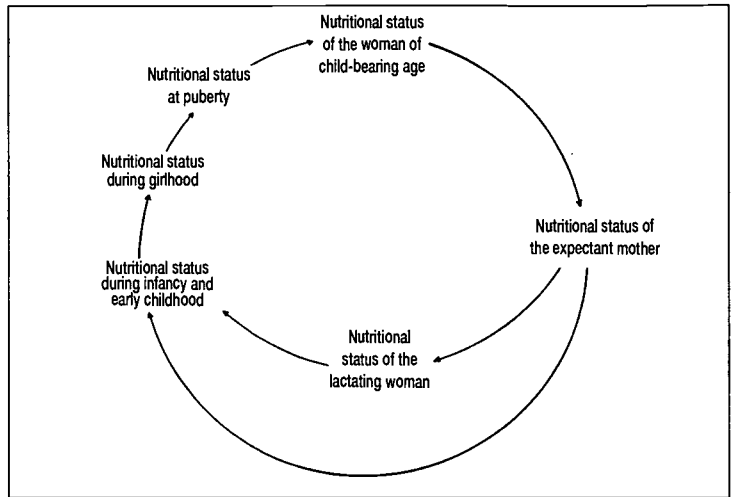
Nutritional status of the woman of child-bearing age

Nutritional status of the expectant mother

Nutritional status of the lactating woman

Nutritional status during infancy and early childhood

Nutritional status during girlhood

Nutritional status at puberty